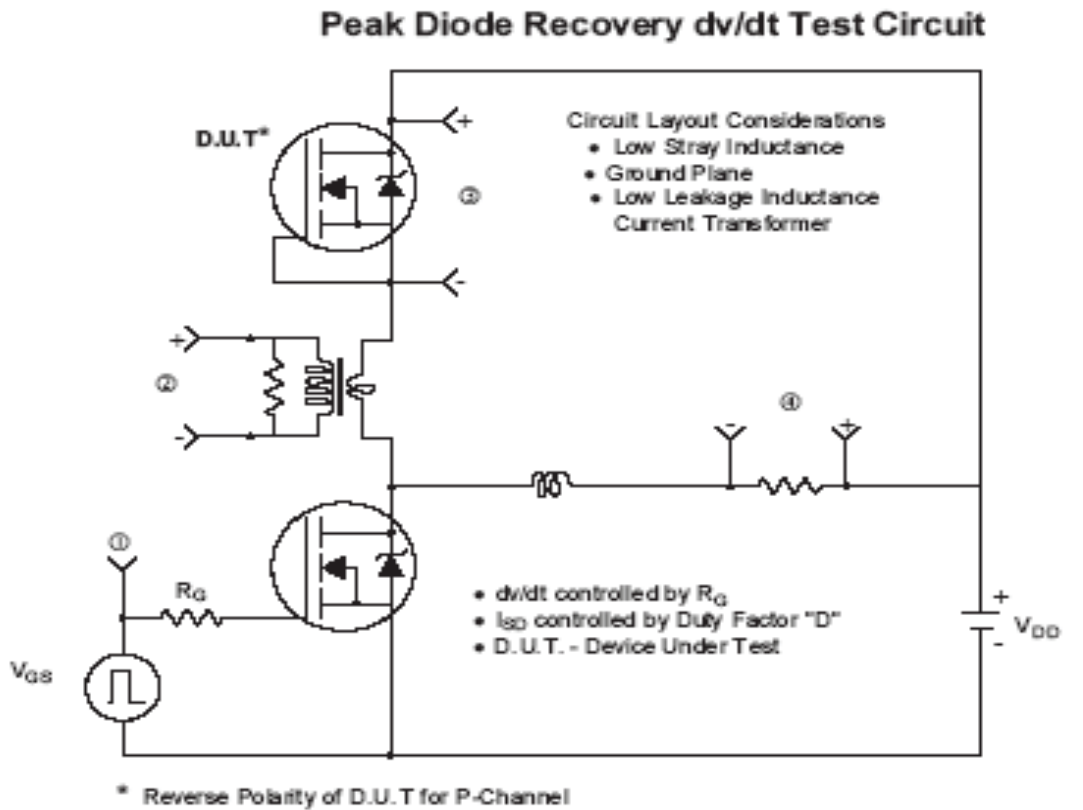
Peak Diode Recovery dv/dt Test Circuit

D.U.T*

+

③

Circuit Layout Considerations
• Low Stray Inductance
• Ground Plane
• Low Leakage Inductance Current Transformer

-

+

②

-

④

-

+

①

$R_G$

$V_{GS}$

• dv/dt controlled by $R_G$
• $I_{SD}$ controlled by Duty Factor "D"
• D.U.T. - Device Under Test

+

$V_{DD}$

-

* Reverse Polarity of D.U.T for P-Channel